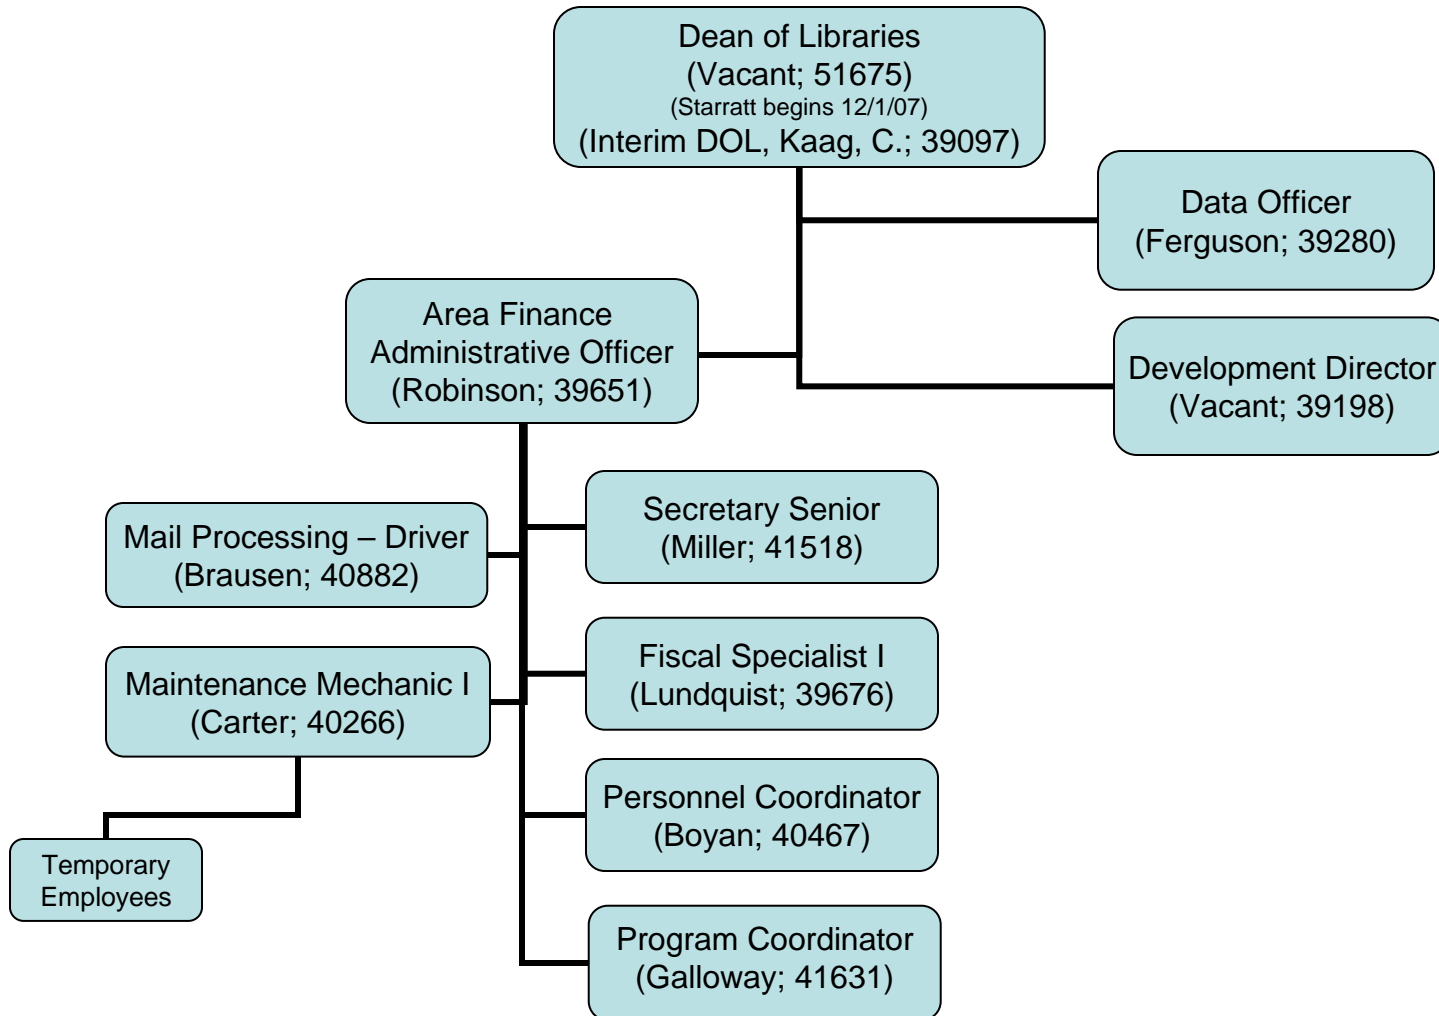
Dean of Libraries
(Vacant; 51675)
(Starratt begins 12/1/07)
(Interim DOL, Kaag, C.; 39097)

Data Officer
(Ferguson; 39280)

Area Finance
Administrative Officer
(Robinson; 39651)

Development Director
(Vacant; 39198)

Mail Processing – Driver
(Brausen; 40882)

Secretary Senior
(Miller; 41518)

Maintenance Mechanic I
(Carter; 40266)

Fiscal Specialist I
(Lundquist; 39676)

Temporary
Employees

Personnel Coordinator
(Boyan; 40467)

Program Coordinator
(Galloway; 41631)